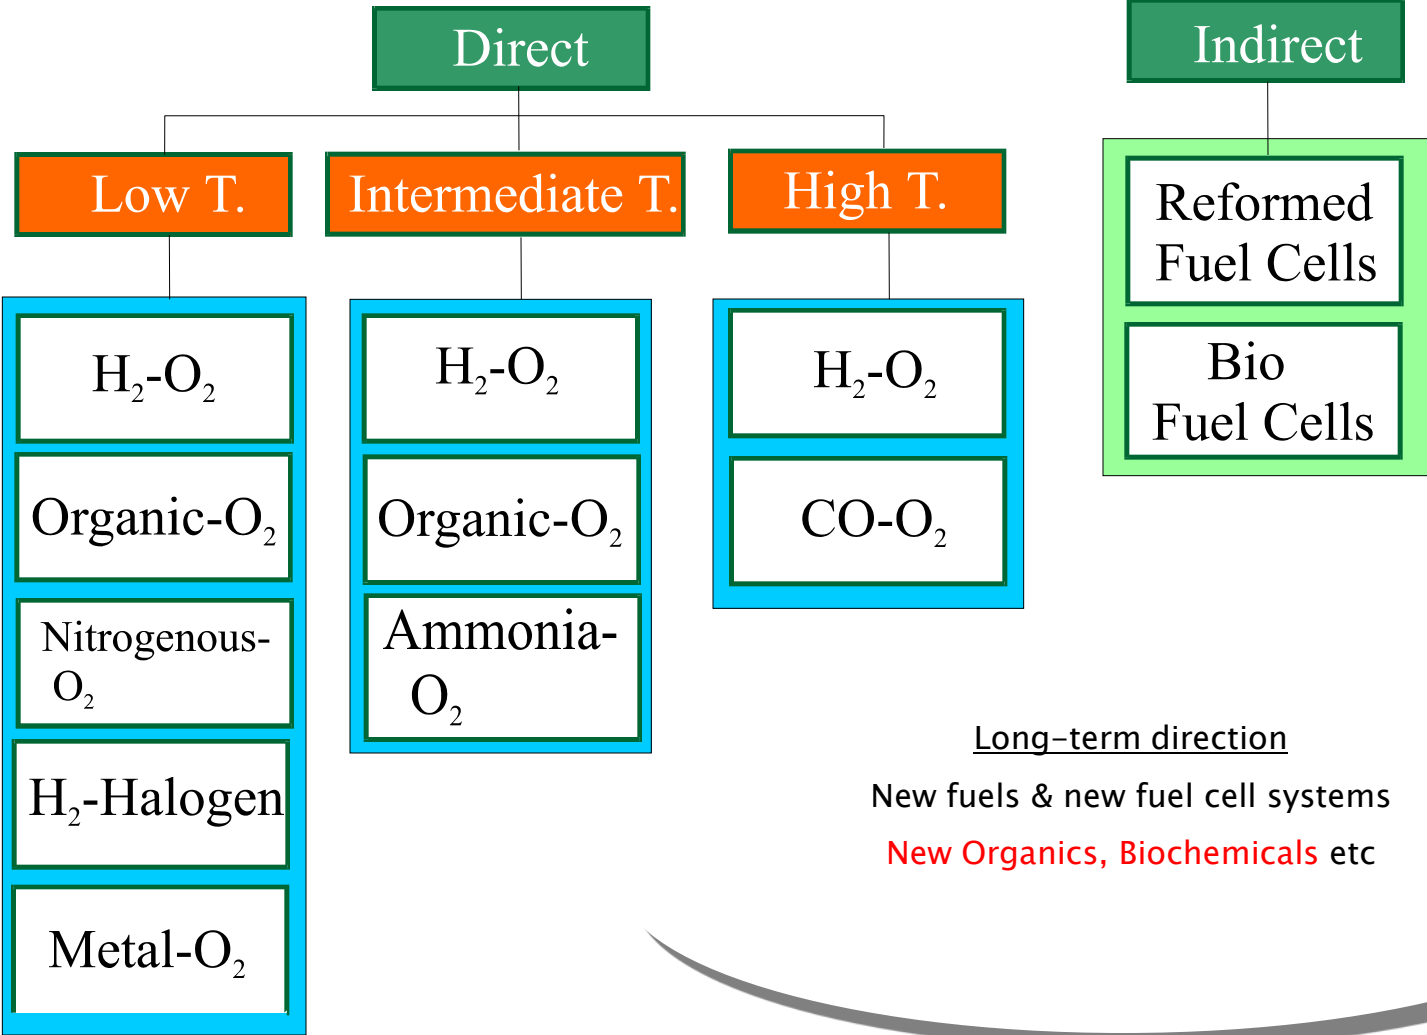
Direct

Indirect

Low T.

Intermediate T.

High T.

Reformed Fuel Cells

Bio Fuel Cells

$H_2$-$O_2$

Organic-$O_2$

Nitrogenous-$O_2$

$H_2$-Halogen

Metal-$O_2$

$H_2$-$O_2$

Organic-$O_2$

Ammonia-$O_2$

$H_2$-$O_2$

CO-$O_2$

Long-term direction

New fuels & new fuel cell systems

New Organics, Biochemicals etc